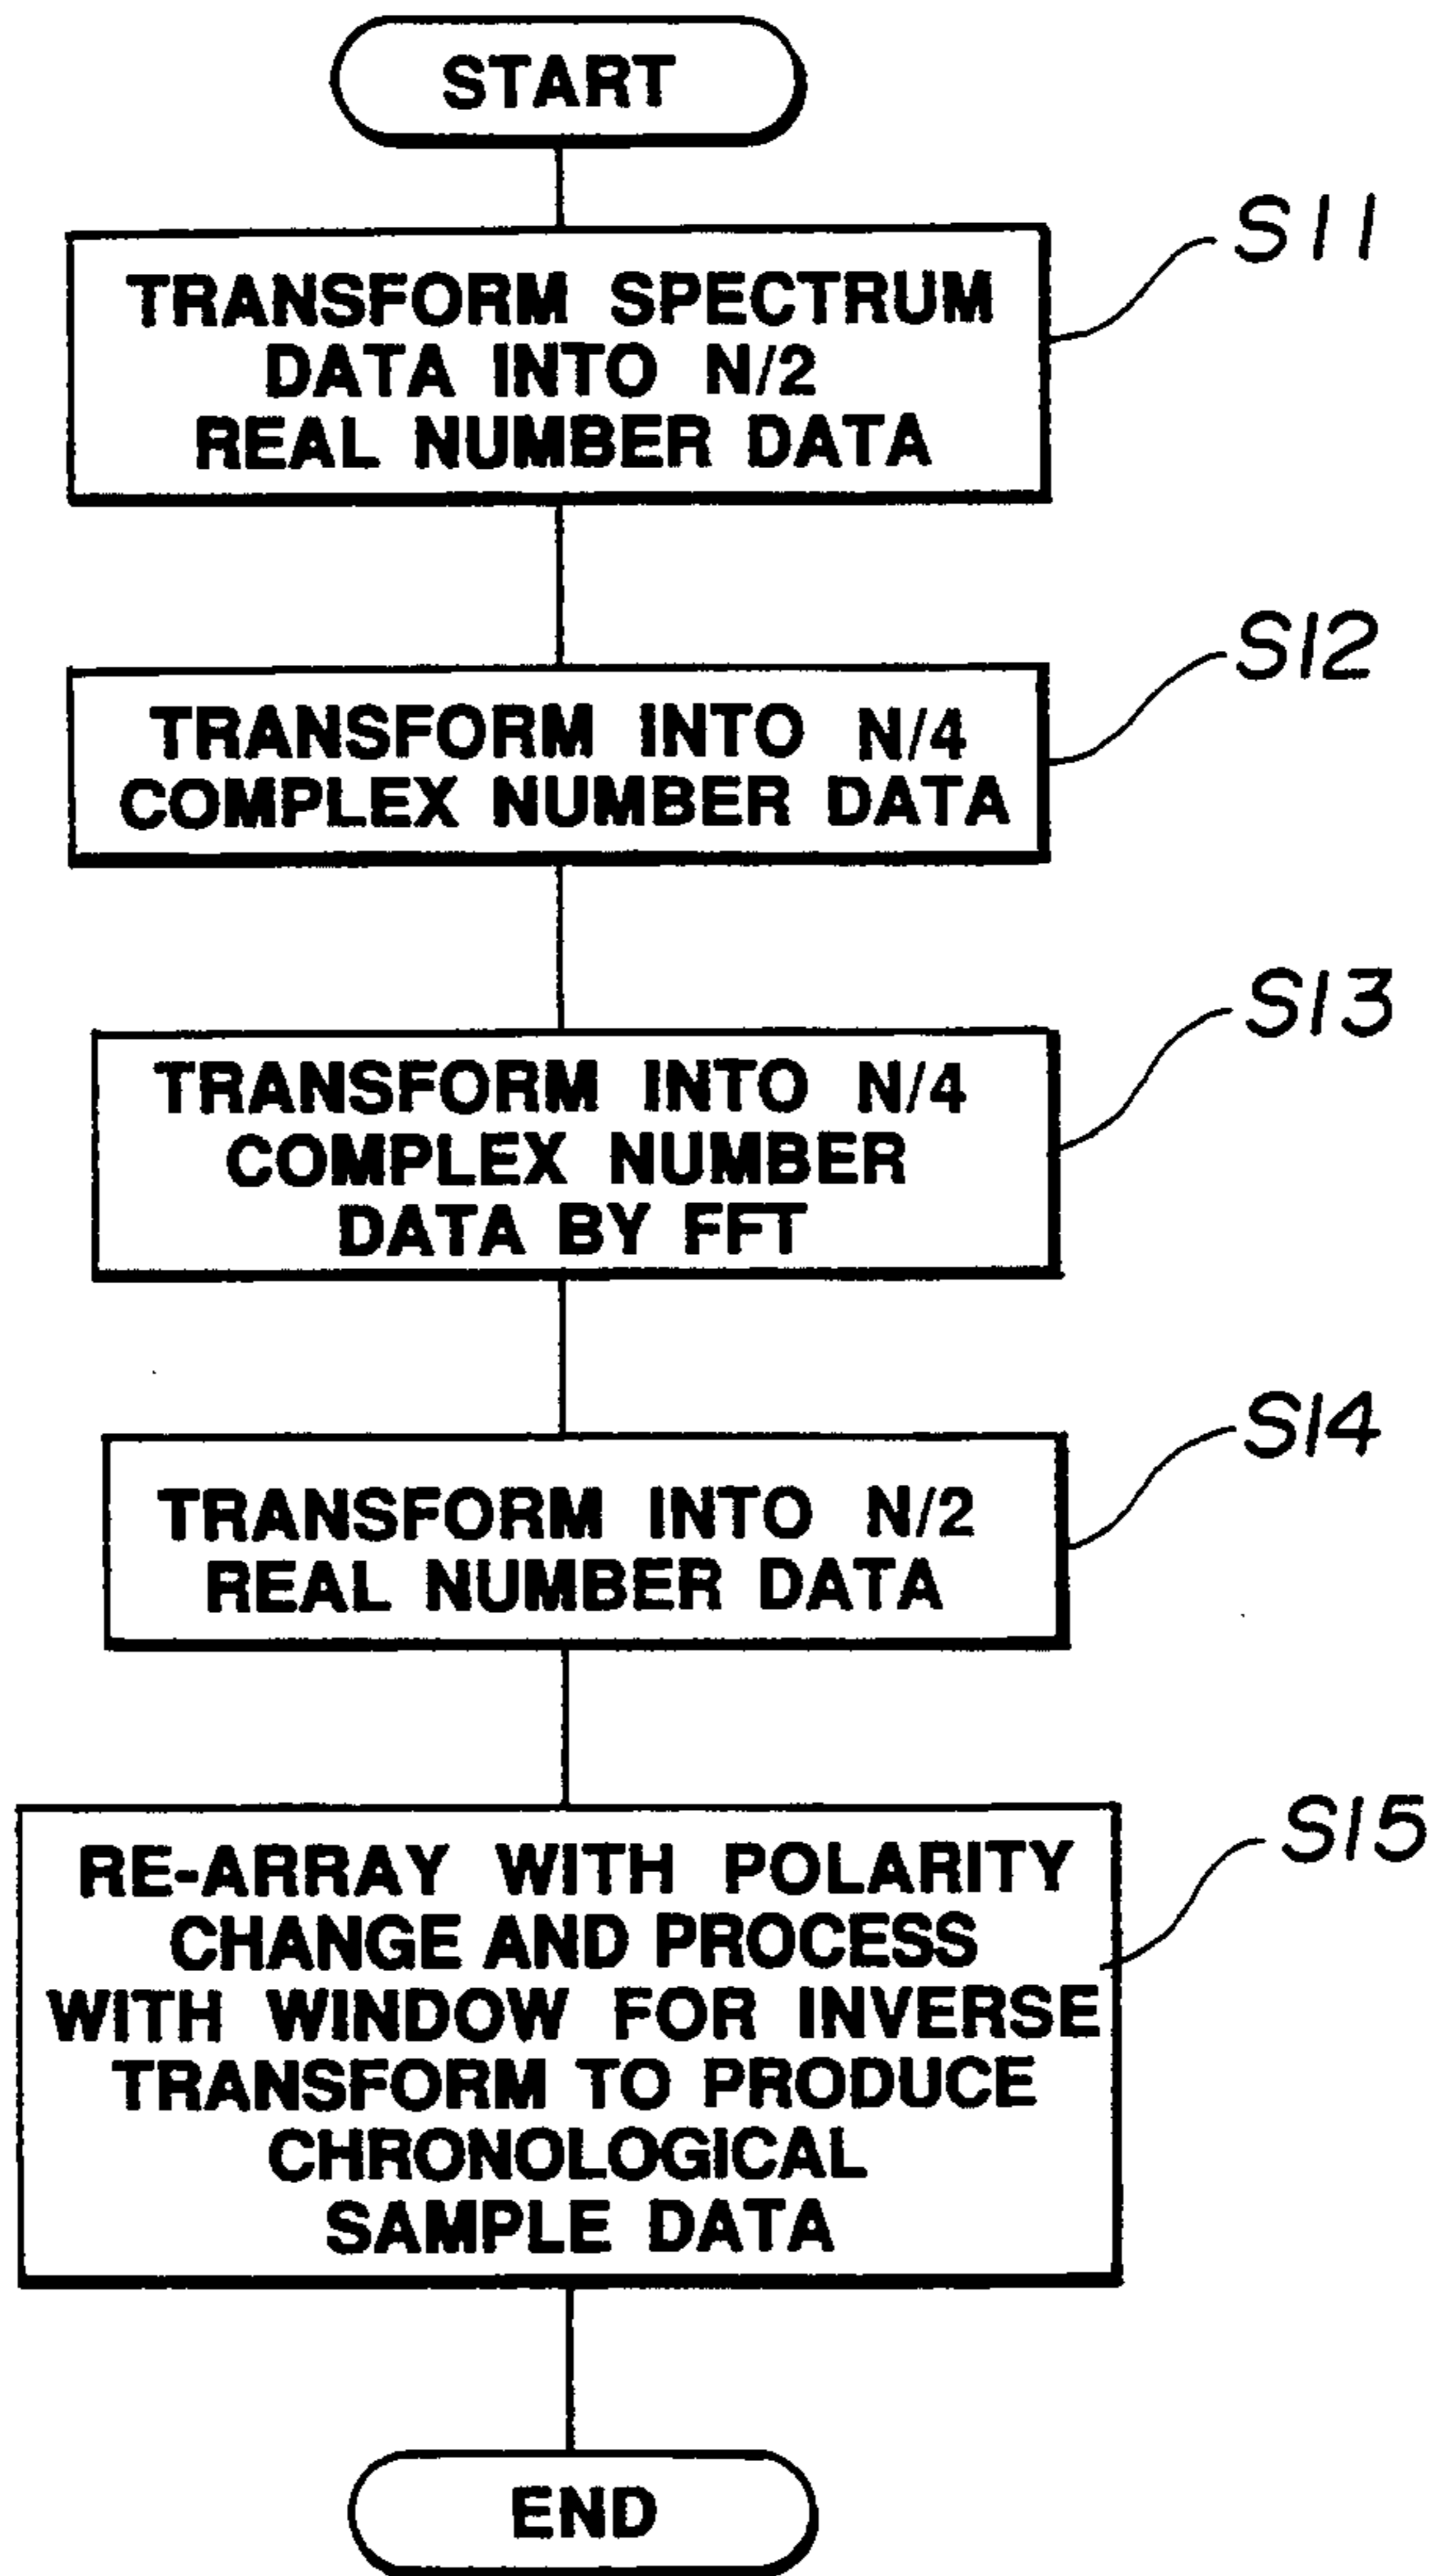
START

S11

TRANSFORM SPECTRUM DATA INTO N/2 REAL NUMBER DATA

S12

TRANSFORM INTO N/4 COMPLEX NUMBER DATA

S13

TRANSFORM INTO N/4 COMPLEX NUMBER DATA BY FFT

S14

TRANSFORM INTO N/2 REAL NUMBER DATA

S15

RE-ARRAY WITH POLARITY CHANGE AND PROCESS WITH WINDOW FOR INVERSE TRANSFORM TO PRODUCE CHRONOLOGICAL SAMPLE DATA

END